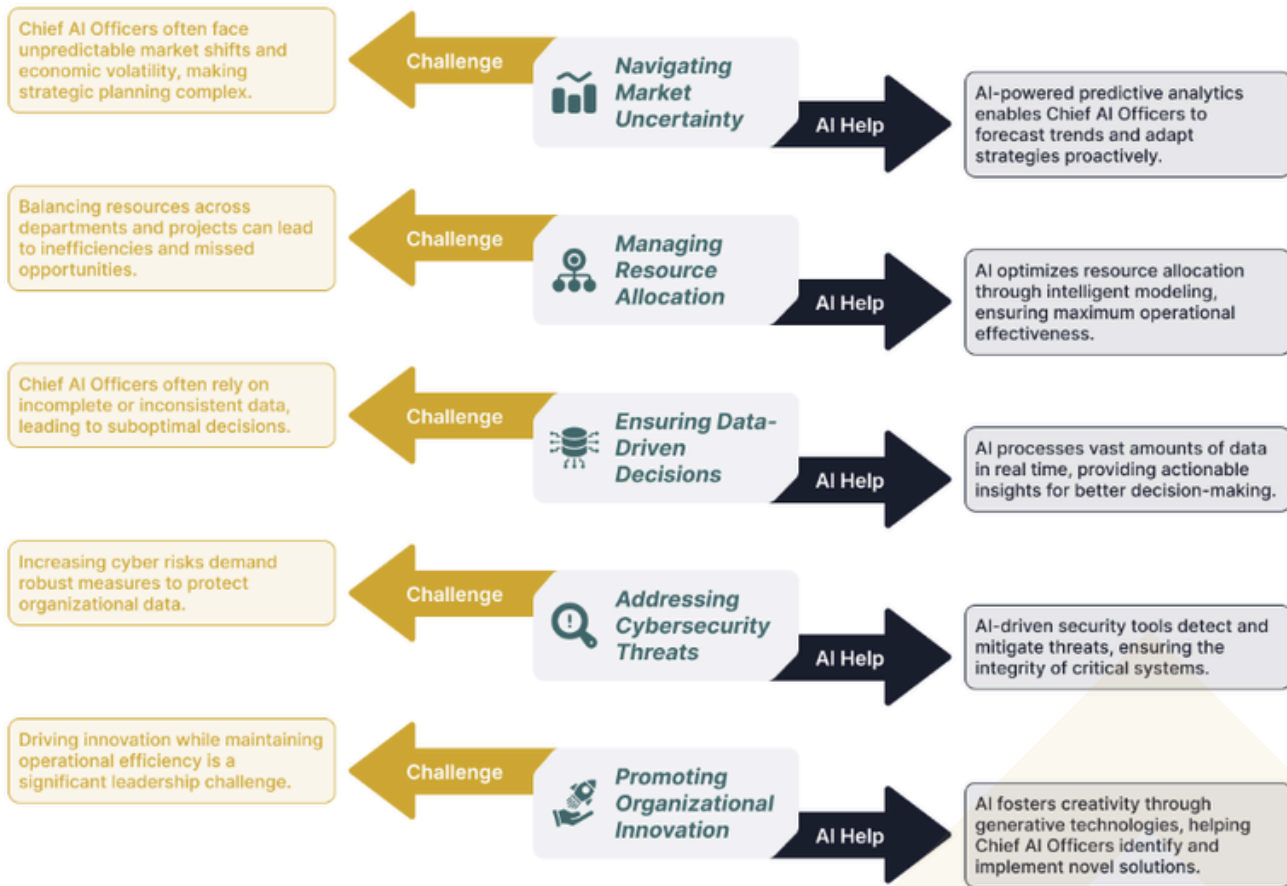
Chief AI Officers often face unpredictable market shifts and economic volatility, making strategic planning complex.

Challenge

Navigating Market Uncertainty

AI Help

AI-powered predictive analytics enables Chief AI Officers to forecast trends and adapt strategies proactively.

Balancing resources across departments and projects can lead to inefficiencies and missed opportunities.

Challenge

Managing Resource Allocation

AI Help

AI optimizes resource allocation through intelligent modeling, ensuring maximum operational effectiveness.

Chief AI Officers often rely on incomplete or inconsistent data, leading to suboptimal decisions.

Challenge

Ensuring Data-Driven Decisions

AI Help

AI processes vast amounts of data in real time, providing actionable insights for better decision-making.

Increasing cyber risks demand robust measures to protect organizational data.

Challenge

Addressing Cybersecurity Threats

AI Help

AI-driven security tools detect and mitigate threats, ensuring the integrity of critical systems.

Driving innovation while maintaining operational efficiency is a significant leadership challenge.

Challenge

Promoting Organizational Innovation

AI Help

AI fosters creativity through generative technologies, helping Chief AI Officers identify and implement novel solutions.